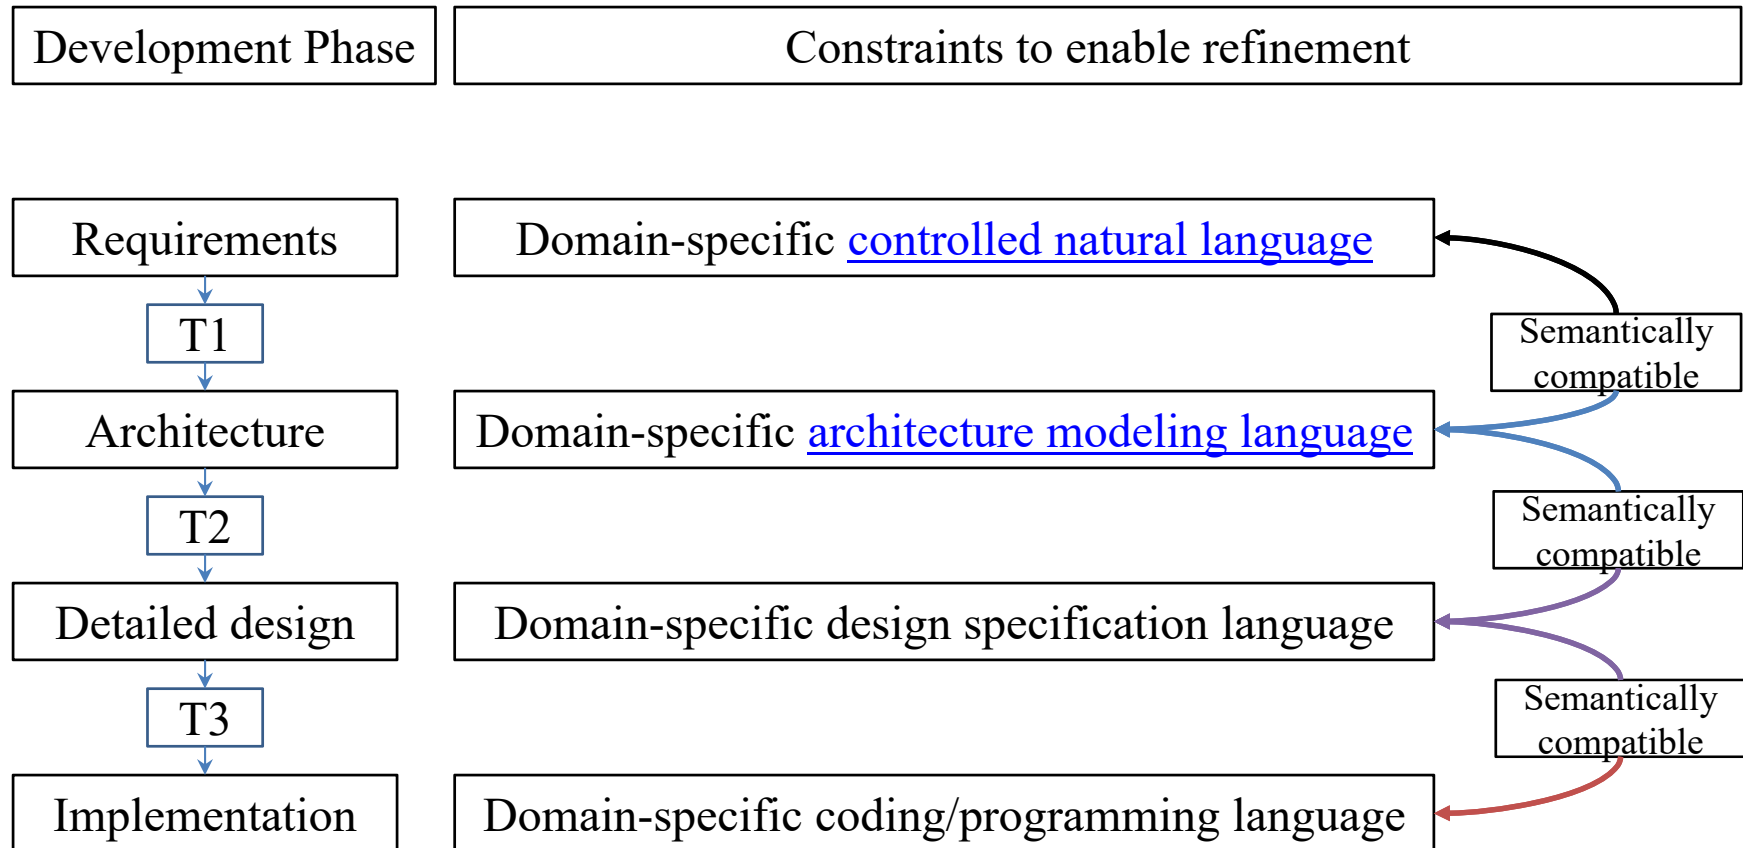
| Development Phase | Constraints to enable refinement |
|---|---|
| Requirements | Domain-specific controlled natural language |
| T1 | |
| Architecture | Domain-specific architecture modeling language |
| T2 | |
| Detailed design | Domain-specific design specification language |
| T3 | |
| Implementation | Domain-specific coding/programming language |

Semantically compatible

Semantically compatible

Semantically compatible